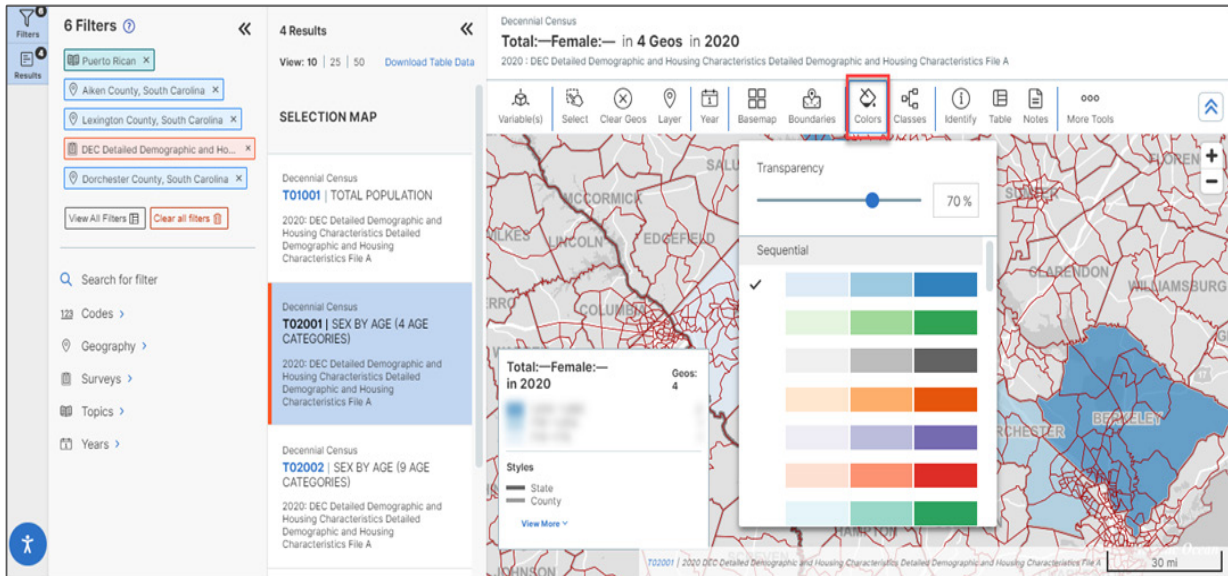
6
Filters
4
Results

6 Filters ?
«
Puerto Rican ×
Aiken County, South Carolina ×
Lexington County, South Carolina ×
DEC Detailed Demographic and Ho... ×
Dorchester County, South Carolina ×
View All Filters
Clear all filters

Search for filter
Codes >
Geography >
Surveys >
Topics >
Years >

4 Results
«
View: 10 | 25 | 50
Download Table Data

SELECTION MAP

Decennial Census
T01001 | TOTAL POPULATION
2020: DEC Detailed Demographic and Housing Characteristics Detailed Demographic and Housing Characteristics File A

Decennial Census
T02001 | SEX BY AGE (4 AGE CATEGORIES)
2020: DEC Detailed Demographic and Housing Characteristics Detailed Demographic and Housing Characteristics File A

Decennial Census
T02002 | SEX BY AGE (9 AGE CATEGORIES)
2020: DEC Detailed Demographic and Housing Characteristics Detailed Demographic and Housing Characteristics File A

Decennial Census
Total:—Female:— in 4 Geos in 2020
2020 : DEC Detailed Demographic and Housing Characteristics Detailed Demographic and Housing Characteristics File A

Variable(s) Select Clear Geos Layer Year Basemap Boundaries Colors Classes Identify Table Notes More Tools

Transparency
70 %
Sequential

SALU
MCCORMICK
EDGEFIELD
LINCOLN
ILKES
COLUMBIA
FLOREN
CLARENDON
WILLIAMSBURG
BERKELEY
RCHESTER
JOHNSON

Total:—Female:— in 2020
Geos: 4
Styles
State
County
View More

T02001 | 2020 DEC Detailed Demographic and Housing Characteristics Detailed Demographic and Housing Characteristics File A
30 mi
+
−